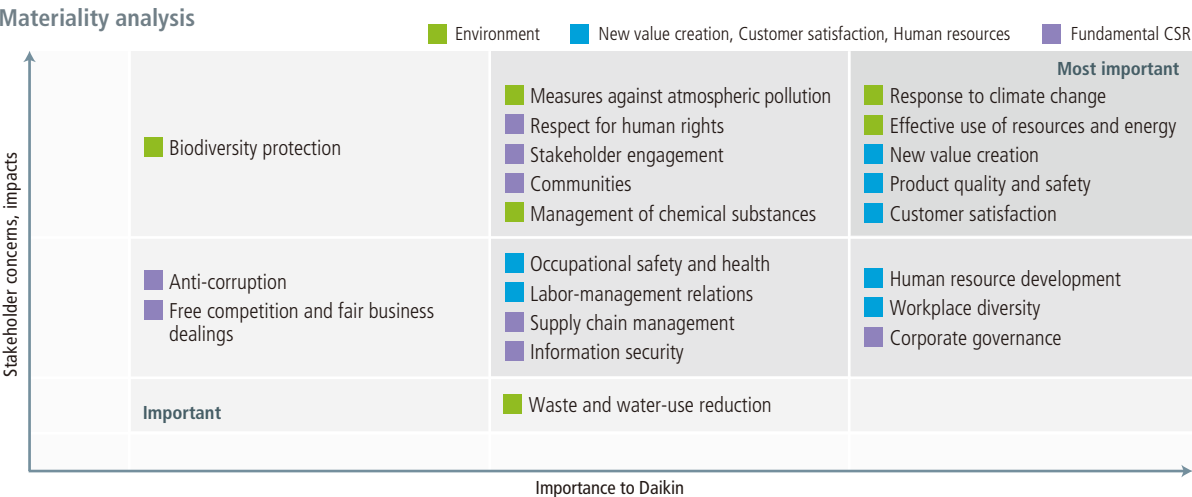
Materiality analysis

Environment | New value creation, Customer satisfaction, Human resources | Fundamental CSR

Most important

Biodiversity protection

Measures against atmospheric pollution
Respect for human rights
Stakeholder engagement
Communities
Management of chemical substances

Response to climate change
Effective use of resources and energy
New value creation
Product quality and safety
Customer satisfaction

Anti-corruption
Free competition and fair business dealings

Occupational safety and health
Labor-management relations
Supply chain management
Information security

Human resource development
Workplace diversity
Corporate governance

Important

Waste and water-use reduction

Stakeholder concerns, impacts

Importance to Daikin